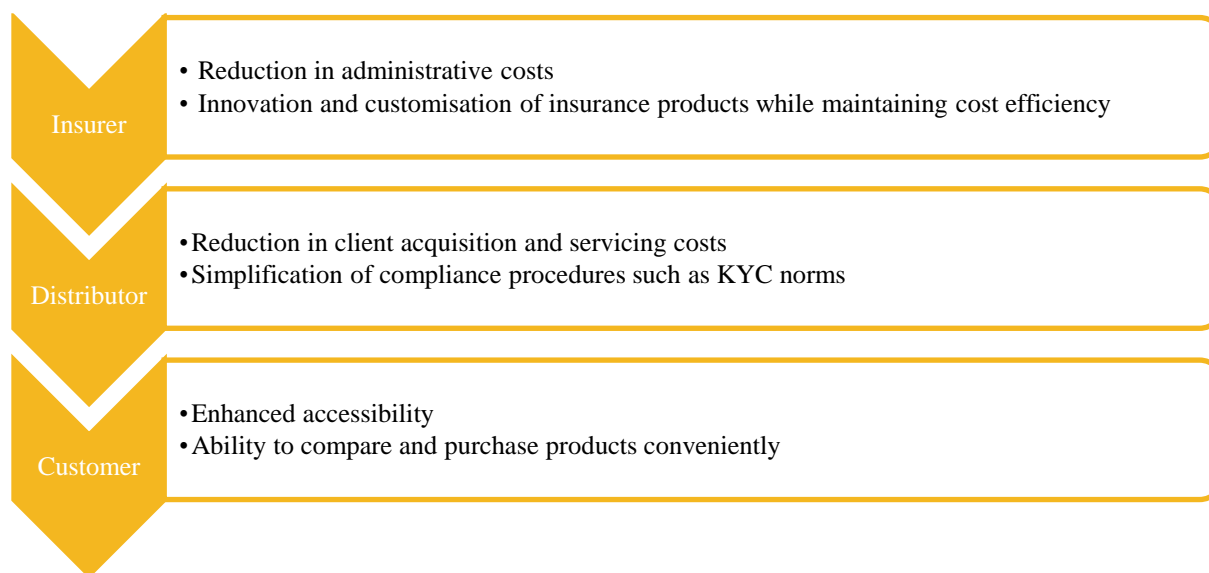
Insurer

• Reduction in administrative costs
• Innovation and customisation of insurance products while maintaining cost efficiency

Distributor

• Reduction in client acquisition and servicing costs
• Simplification of compliance procedures such as KYC norms

Customer

• Enhanced accessibility
• Ability to compare and purchase products conveniently